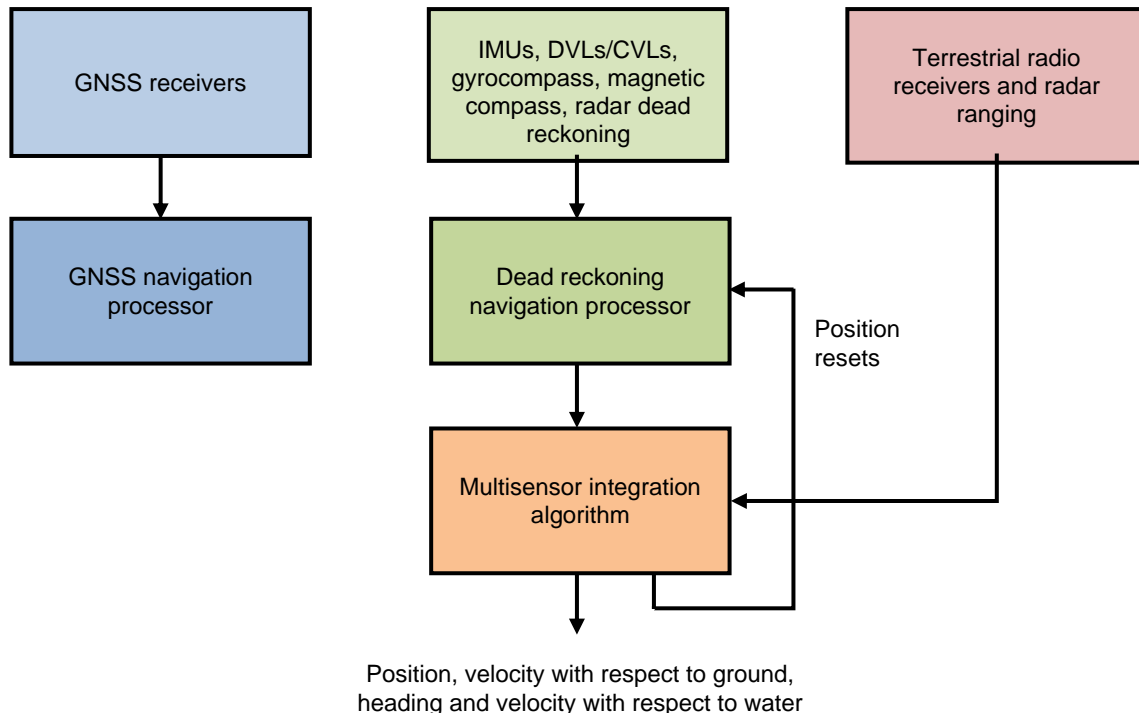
GNSS receivers

GNSS navigation processor

IMUs, DVLs/CVLs, gyrocompass, magnetic compass, radar dead reckoning

Dead reckoning navigation processor

Terrestrial radio receivers and radar ranging

Position resets

Multisensor integration algorithm

Position, velocity with respect to ground, heading and velocity with respect to water